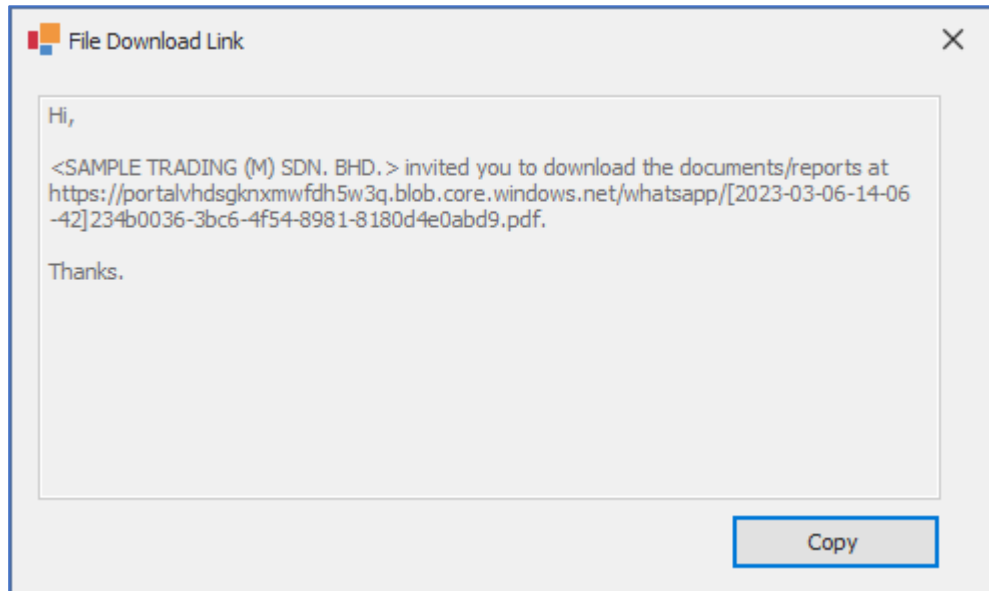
File Download Link

Hi,

<SAMPLE TRADING (M) SDN. BHD.> invited you to download the documents/reports at https://portalvhdsgknxmwfdh5w3q.blob.core.windows.net/whatsapp/[2023-03-06-14-06-42]234b0036-3bc6-4f54-8981-8180d4e0abd9.pdf.

Thanks.

Copy